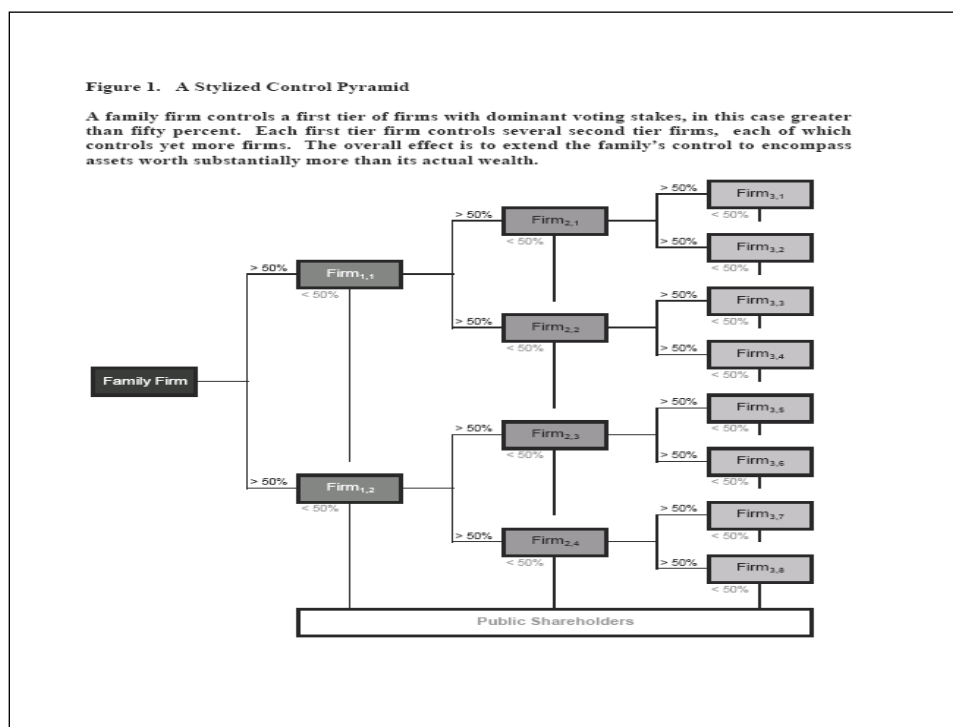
Figure 1. A Stylized Control Pyramid

A family firm controls a first tier of firms with dominant voting stakes, in this case greater than fifty percent. Each first tier firm controls several second tier firms, each of which controls yet more firms. The overall effect is to extend the family's control to encompass assets worth substantially more than its actual wealth.

Family Firm

> 50%
$Firm_{1,1}$
< 50%

> 50%
$Firm_{1,2}$
< 50%

> 50%
$Firm_{2,1}$
< 50%

> 50%
$Firm_{2,2}$
< 50%

> 50%
$Firm_{2,3}$
< 50%

> 50%
$Firm_{2,4}$
< 50%

> 50%
$Firm_{3,1}$
< 50%

> 50%
$Firm_{3,2}$
< 50%

> 50%
$Firm_{3,3}$
< 50%

> 50%
$Firm_{3,4}$
< 50%

> 50%
$Firm_{3,5}$
< 50%

> 50%
$Firm_{3,6}$
< 50%

> 50%
$Firm_{3,7}$
< 50%

> 50%
$Firm_{3,8}$
< 50%

Public Shareholders